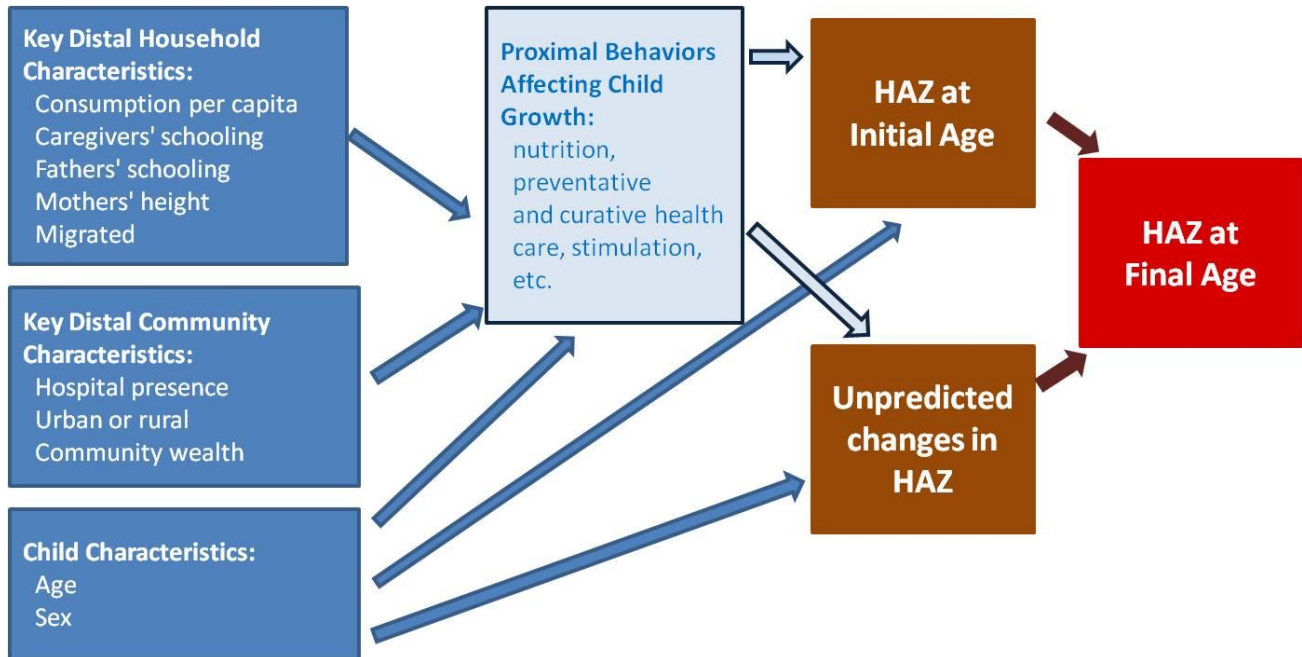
Key Distal Household Characteristics:
Consumption per capita
Caregivers' schooling
Fathers' schooling
Mothers' height
Migrated

Key Distal Community Characteristics:
Hospital presence
Urban or rural
Community wealth

Child Characteristics:
Age
Sex

Proximal Behaviors Affecting Child Growth:
nutrition, preventative and curative health care, stimulation, etc.

HAZ at Initial Age

Unpredicted changes in HAZ

HAZ at Final Age